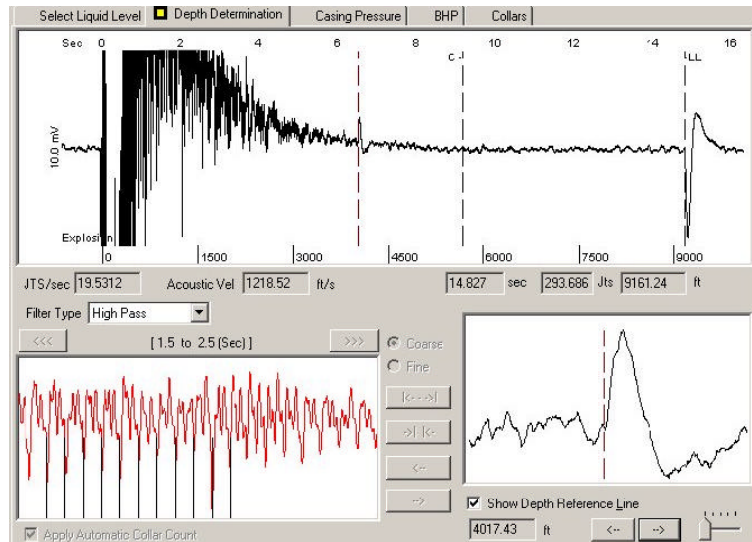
Select Liquid Level | Depth Determination | Casing Pressure | BHP | Collars

Sec 0 2 4 6 8 10 12 14 16

C LL

10.0 mV

Explosion

0 1500 3000 4500 6000 7500 9000

JTS/sec 19.5312 Acoustic Vel 1218.52 ft/s 14.827 sec 293.686 Jts 9161.24 ft

Filter Type High Pass

<<< [ 1.5 to 2.5 (Sec) ] >>>

Coarse
Fine

|<--->|
->| |<-
<--
-->

Show Depth Reference Line

4017.43 ft <-- -->

Apply Automatic Collar Count